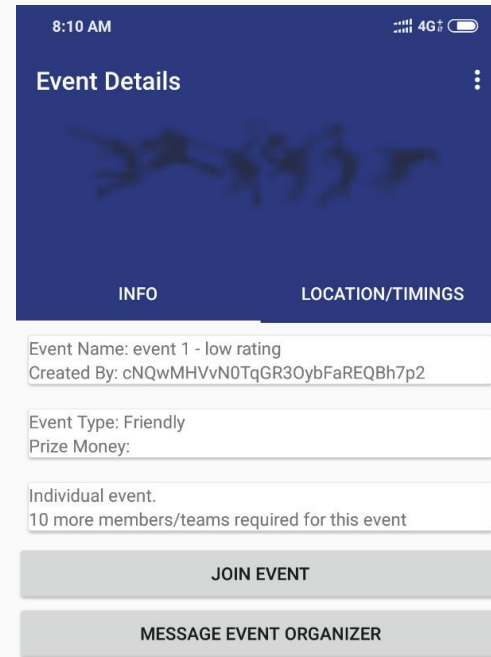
8:10 AM

4G

Event Details

INFO

LOCATION/TIMINGS

Event Name: event 1 - low rating
Created By: cNQwMHVvN0TqGR3OybFaREQBh7p2

Event Type: Friendly
Prize Money:

Individual event.
10 more members/teams required for this event

JOIN EVENT

MESSAGE EVENT ORGANIZER